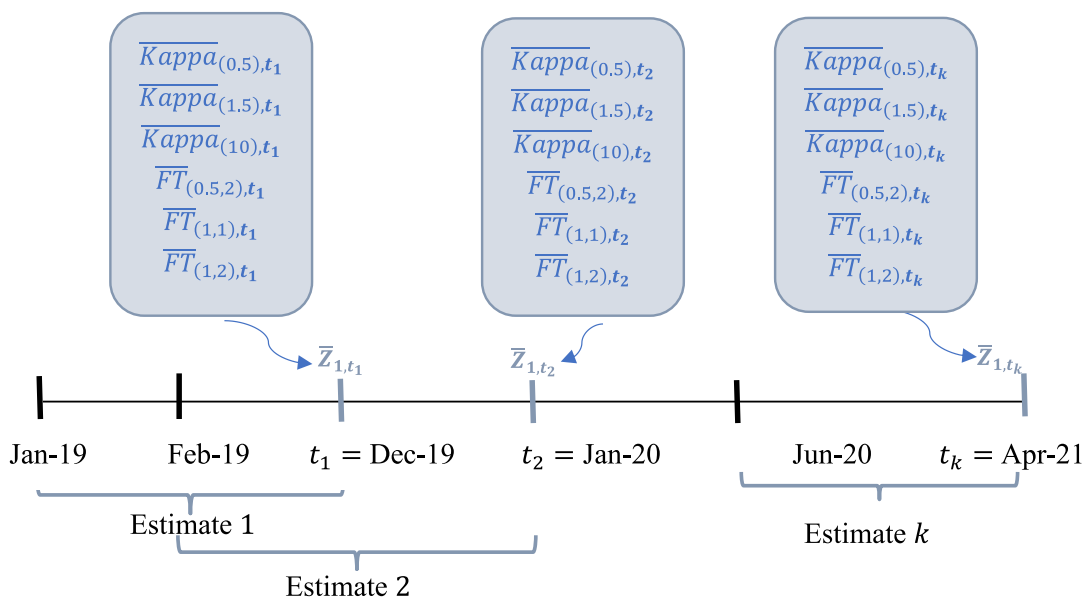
$\overline{Kappa}_{(0.5),t_1}$
$\overline{Kappa}_{(1.5),t_1}$
$\overline{Kappa}_{(10),t_1}$
$\overline{FT}_{(0.5,2),t_1}$
$\overline{FT}_{(1,1),t_1}$
$\overline{FT}_{(1,2),t_1}$

$\overline{Kappa}_{(0.5),t_2}$
$\overline{Kappa}_{(1.5),t_2}$
$\overline{Kappa}_{(10),t_2}$
$\overline{FT}_{(0.5,2),t_2}$
$\overline{FT}_{(1,1),t_2}$
$\overline{FT}_{(1,2),t_2}$

$\overline{Kappa}_{(0.5),t_k}$
$\overline{Kappa}_{(1.5),t_k}$
$\overline{Kappa}_{(10),t_k}$
$\overline{FT}_{(0.5,2),t_k}$
$\overline{FT}_{(1,1),t_k}$
$\overline{FT}_{(1,2),t_k}$

$\overline{Z}_{1,t_1}$
$\overline{Z}_{1,t_2}$
$\overline{Z}_{1,t_k}$

Jan-19
Feb-19
$t_1$ = Dec-19
$t_2$ = Jan-20
Jun-20
$t_k$ = Apr-21

Estimate 1
Estimate 2
Estimate $k$